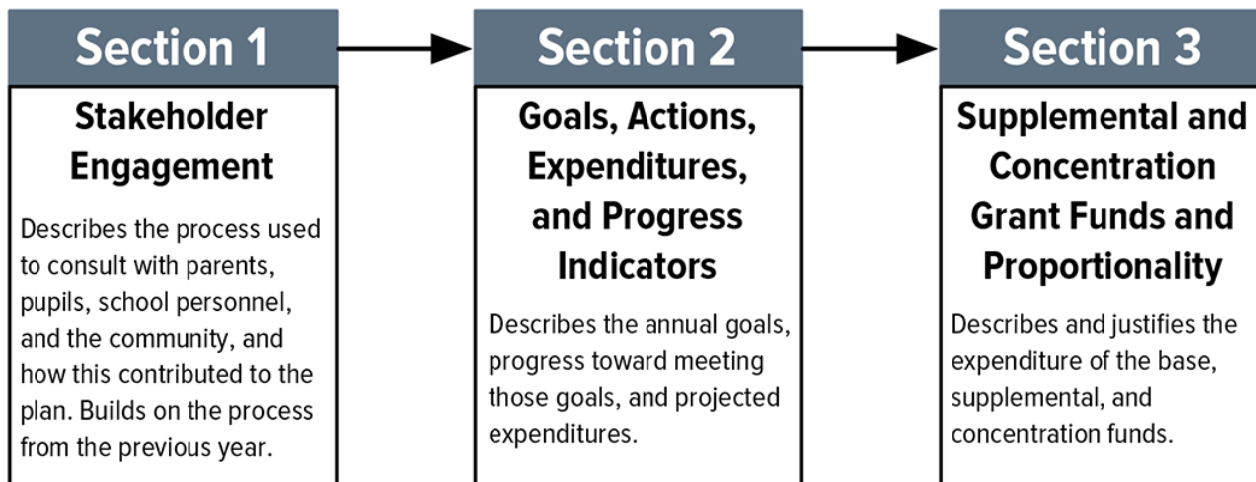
Section 1

Stakeholder Engagement

Describes the process used to consult with parents, pupils, school personnel, and the community, and how this contributed to the plan. Builds on the process from the previous year.

Section 2

Goals, Actions, Expenditures, and Progress Indicators

Describes the annual goals, progress toward meeting those goals, and projected expenditures.

Section 3

Supplemental and Concentration Grant Funds and Proportionality

Describes and justifies the expenditure of the base, supplemental, and concentration funds.